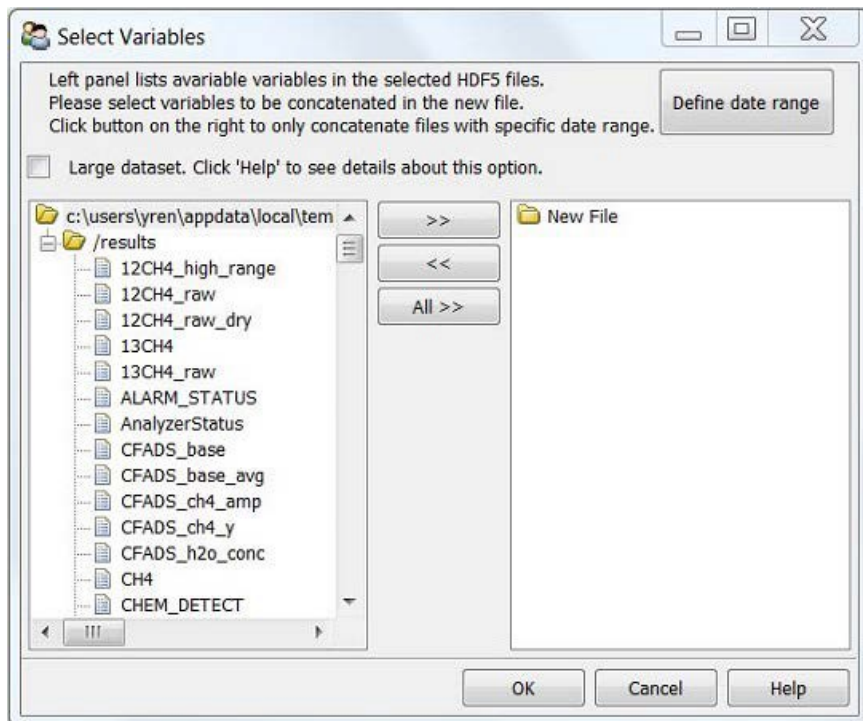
Select Variables

Left panel lists avariable variables in the selected HDF5 files.
Please select variables to be concatenated in the new file.
Click button on the right to only concatenate files with specific date range.

Define date range

Large dataset. Click 'Help' to see details about this option.

c:\users\yren\appdata\local\tem
/results
12CH4_high_range
12CH4_raw
12CH4_raw_dry
13CH4
13CH4_raw
ALARM_STATUS
AnalyzerStatus
CFADS_base
CFADS_base_avg
CFADS_ch4_amp
CFADS_ch4_y
CFADS_h2o_conc
CH4
CHEM_DETECT

>>
<<
All >>

New File

OK
Cancel
Help